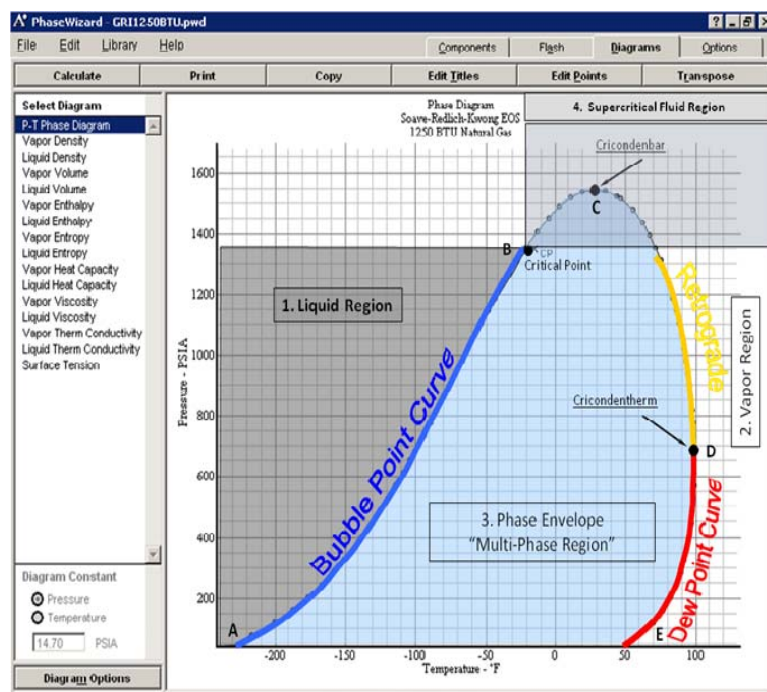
PhaseWizard - GRI1250BTU.pwd

? _ ▫ ×

File Edit Library Help

Components Flash Diagrams Options

Calculate Print Copy Edit Titles Edit Points Transpose

Select Diagram

P-T Phase Diagram
Vapor Density
Liquid Density
Vapor Volume
Liquid Volume
Vapor Enthalpy
Liquid Enthalpy
Vapor Entropy
Liquid Entropy
Vapor Heat Capacity
Liquid Heat Capacity
Vapor Viscosity
Liquid Viscosity
Vapor Therm Conductivity
Liquid Therm Conductivity
Surface Tension

Diagram Constant

Pressure
Temperature

14.70 PSIA

Diagram Options

Phase Diagram
Soave-Redlich-Kwong EOS
1250 BTU Natural Gas

4. Supercritical Fluid Region

Cricondenbar

C

B CP

Critical Point

1. Liquid Region

Retrograde

2. Vapor Region

Bubble Point Curve

Cricondentherm

D

3. Phase Envelope
"Multi-Phase Region"

Dew Point Curve

A

E

Pressure - PSIA

1600
1400
1200
1000
800
600
400
200

-200 -150 -100 -50 0 50 100

Temperature - °F